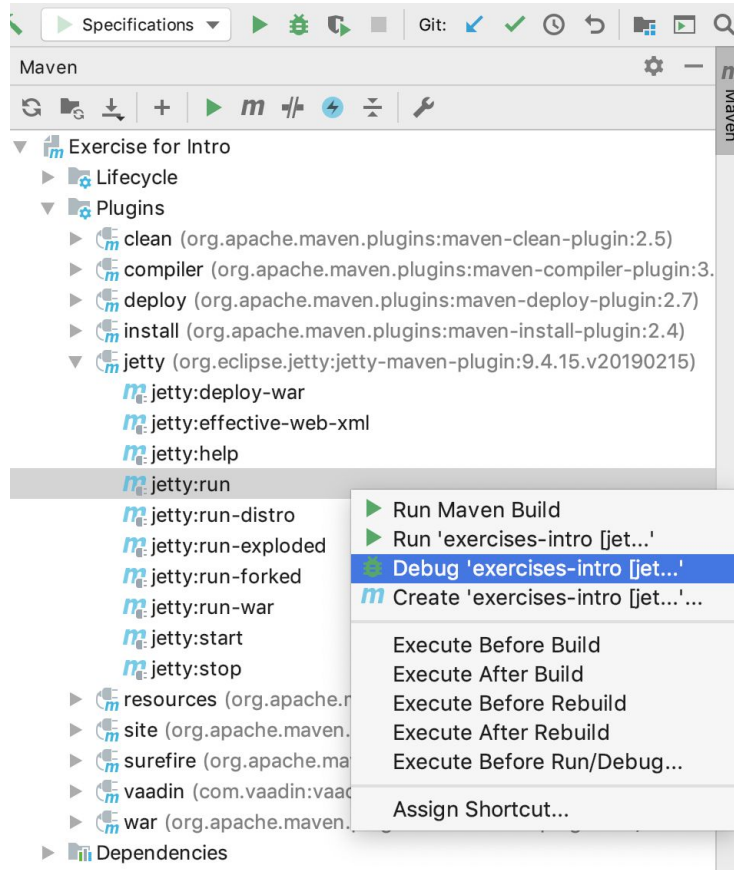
Specifications Git:

Maven

Maven

Exercise for Intro
Lifecycle
Plugins
clean (org.apache.maven.plugins:maven-clean-plugin:2.5)
compiler (org.apache.maven.plugins:maven-compiler-plugin:3.
deploy (org.apache.maven.plugins:maven-deploy-plugin:2.7)
install (org.apache.maven.plugins:maven-install-plugin:2.4)
jetty (org.eclipse.jetty:jetty-maven-plugin:9.4.15.v20190215)
jetty:deploy-war
jetty:effective-web-xml
jetty:help
jetty:run
jetty:run-distro
jetty:run-exploded
jetty:run-forked
jetty:run-war
jetty:start
jetty:stop
resources (org.apache.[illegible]
site (org.apache.maven.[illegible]
surefire (org.apache.ma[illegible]
vaadin (com.vaadin:vaa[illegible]
war (org.apache.maven.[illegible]
Dependencies

Run Maven Build
Run 'exercises-intro [jet...'
Debug 'exercises-intro [jet...'
Create 'exercises-intro [jet...'...
Execute Before Build
Execute After Build
Execute Before Rebuild
Execute After Rebuild
Execute Before Run/Debug...
Assign Shortcut...